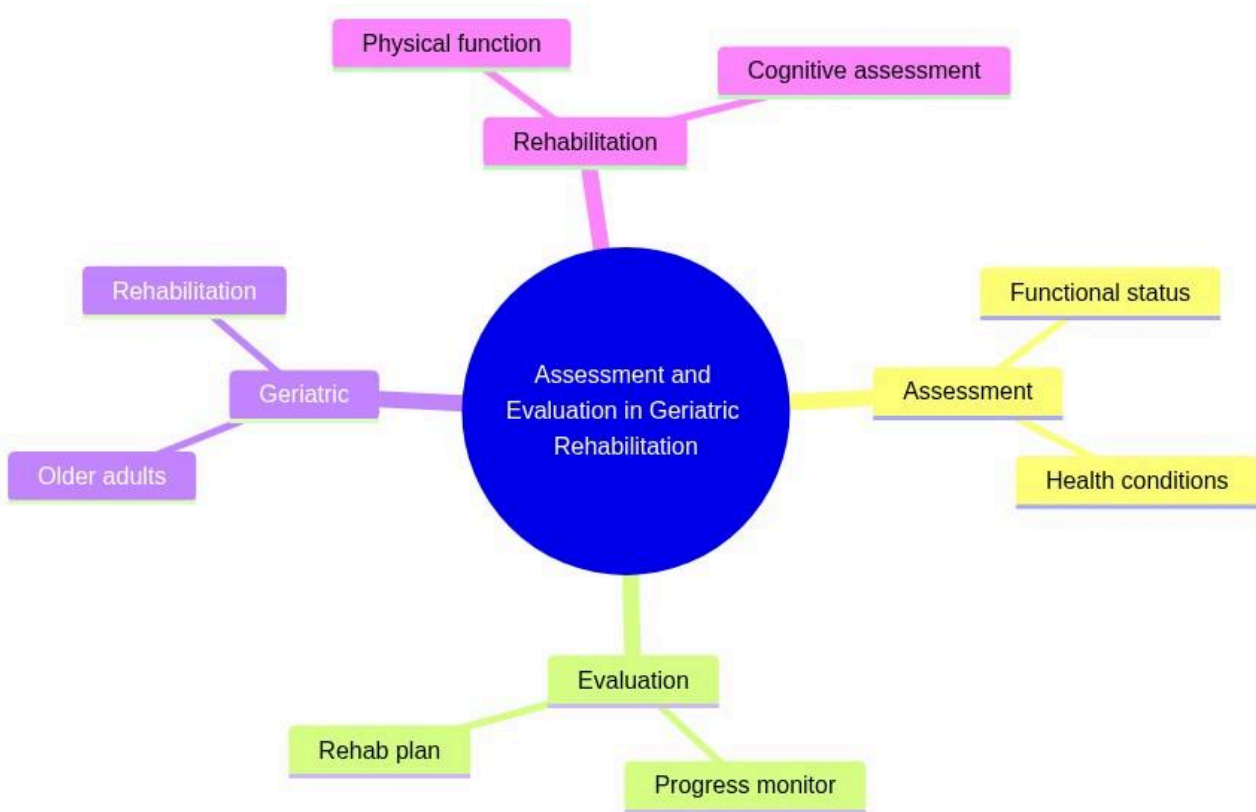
Assessment and Evaluation in Geriatric Rehabilitation

Rehabilitation

Physical function

Cognitive assessment

Assessment

Functional status

Health conditions

Evaluation

Rehab plan

Progress monitor

Geriatric

Rehabilitation

Older adults